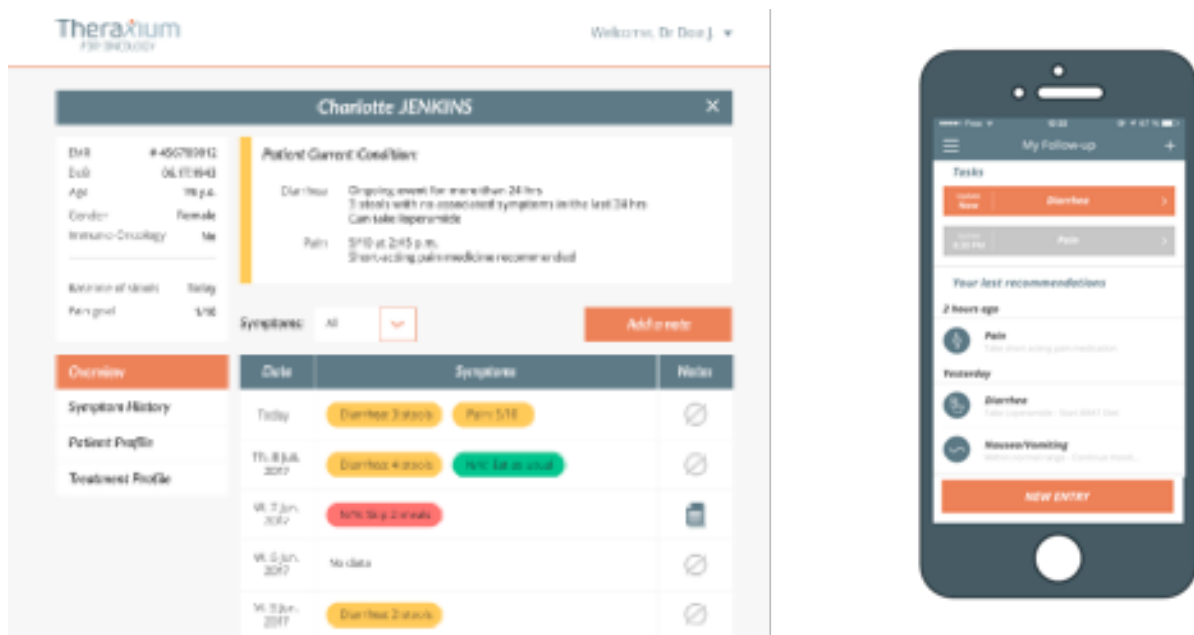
Theraxium
FOR ONCOLOGY

Welcome, Dr Doe J.

Charlotte JENKINS

EHR #456789012
DoB 06.17.1943
Age 74 y.o.
Gender Female
Immuno-Oncology No

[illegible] Today
Pain goal 5/10

Patient Current Condition:

Diarrhea Ongoing event for more than 24 hrs
3 stools with no associated symptoms in the last 24 hrs
Can take loperamide

Pain 5/10 at 2:45 p.m.
Short-acting pain medicine recommended

Symptoms: All

Add a note

Overview
Symptom History
Patient Profile
Treatment Profile

| Date | Symptoms | Notes |
|---|---|---|
| Today | Diarrhea 3 stools Pain 5/10 | |
| Th. 8 Jul. 2017 | Diarrhea 4 stools N/V: Eat as usual | |
| W. 7 Jun. 2017 | N/V: Skip 2 meals | |
| W. 6 Jun. 2017 | No data | |
| W. 5 Jun. 2017 | Diarrhea 2 stools | |

My Follow-up

Tasks

Now Diarrhea

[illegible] Pain

Your last recommendations

2 hours ago

Pain
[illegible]

Yesterday

Diarrhea
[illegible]

Nausea/Vomiting
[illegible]

NEW ENTRY